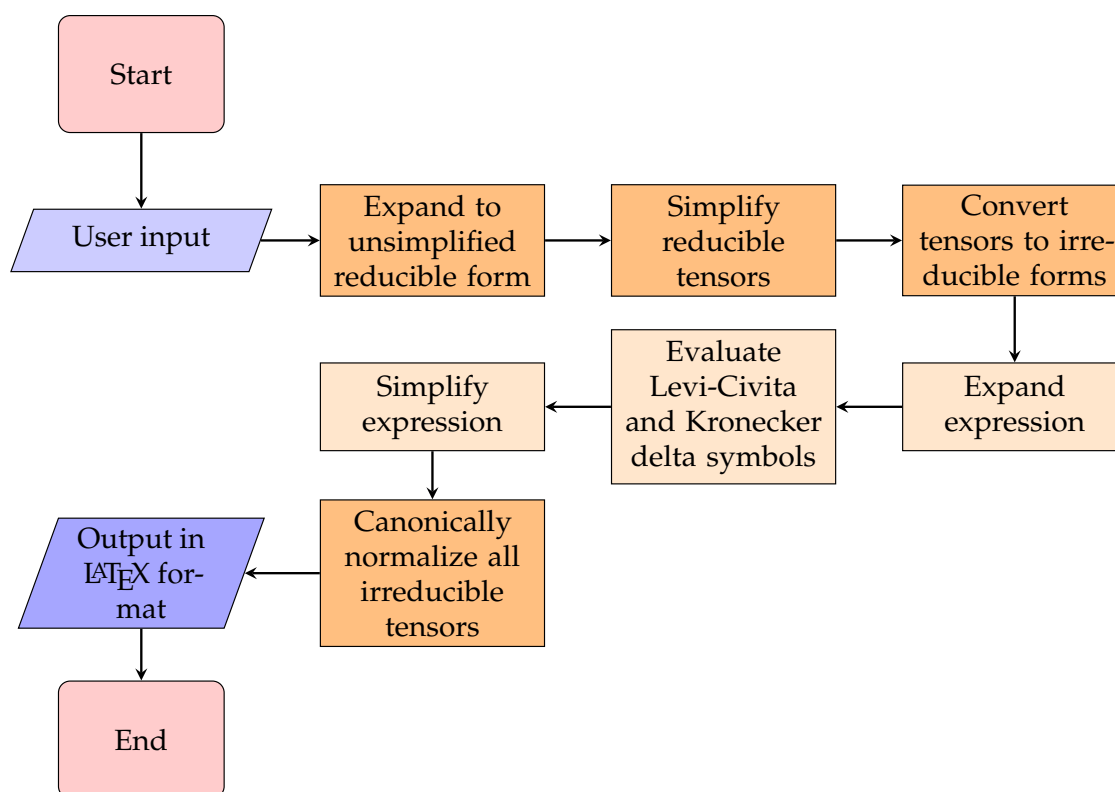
Start

User input

Expand to unsimplified reducible form

Simplify reducible tensors

Convert tensors to irreducible forms

Expand expression

Evaluate Levi-Civita and Kronecker delta symbols

Simplify expression

Canonically normalize all irreducible tensors

Output in LATEX format

End